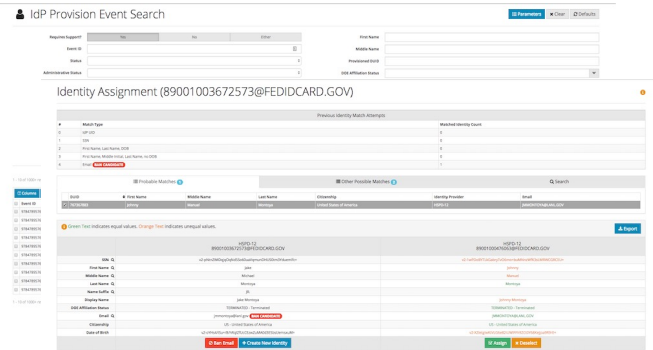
IdP Provision Event Search

Parameters | Clear | Defaults

Requires Support? Yes No Either
Event ID
Status
Administrative Status

First Name
Middle Name
Provisioned GUID
OGS Affiliation Status

Identity Assignment (89001003672573@FEDIDCARD.GOV)

Previous Identity Match Attempts

| # | Match Type | Matched Identity Count |
|---|---|---|
| 0 | IdP UID | 0 |
| 1 | SSN | 0 |
| 2 | First Name, Last Name, DOB | 0 |
| 3 | First Name, Middle Initial, Last Name, no DOB | 0 |
| 4 | Email NEW CANDIDATE | 1 |

Columns
Event ID

Probable Matches | Other Possible Matches | Search

| GUID | First Name | Middle Name | Last Name | Citizenship | Identity Provider | Email |
|---|---|---|---|---|---|---|
| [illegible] | Johnny | Manuel | Montoya | United States of America | HSPD-12 | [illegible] |

Green Text indicates equal values. Orange Text indicates unequal values.

Export

| | HSPD-12 89001003672573@FEDIDCARD.GOV | HSPD-12 89001004676503@FEDIDCARD.GOV |
|---|---|---|
| SSN | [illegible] | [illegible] |
| First Name | Jake | Johnny |
| Middle Name | Michael | Manuel |
| Last Name | Montoya | Montoya |
| Name Suffix | JR | |
| Display Name | Jake Montoya | Johnny Montoya |
| OGS Affiliation Status | TERMINATED - Terminated | TERMINATED - Terminated |
| Email | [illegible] NEW CANDIDATE | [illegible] |
| Citizenship | US - United States of America | US - United States of America |
| Date of Birth | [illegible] | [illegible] |

Ban Email | Create New Identity | Assign | Deselect